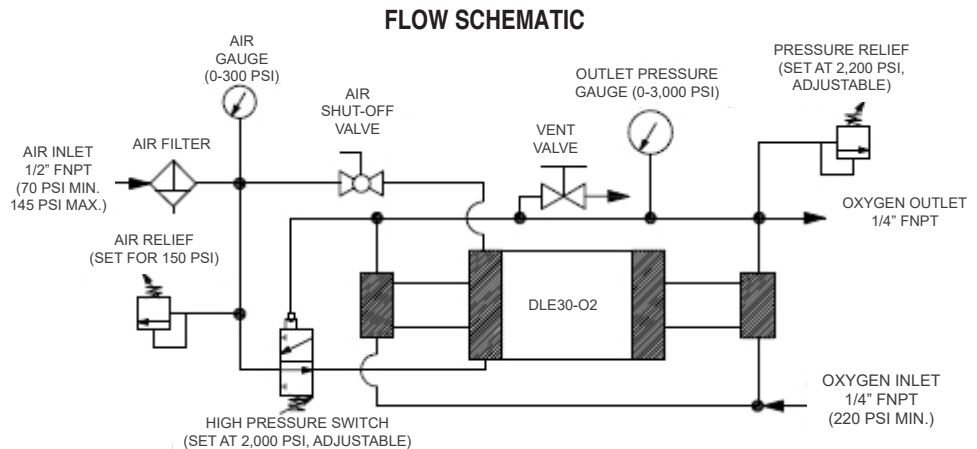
FLOW SCHEMATIC

AIR GAUGE (0-300 PSI)

AIR SHUT-OFF VALVE

OUTLET PRESSURE GAUGE (0-3,000 PSI)

PRESSURE RELIEF (SET AT 2,200 PSI, ADJUSTABLE)

AIR INLET 1/2" FNPT (70 PSI MIN. 145 PSI MAX.)

AIR FILTER

VENT VALVE

OXYGEN OUTLET 1/4" FNPT

AIR RELIEF (SET FOR 150 PSI)

DLE30-O2

OXYGEN INLET 1/4" FNPT (220 PSI MIN.)

HIGH PRESSURE SWITCH (SET AT 2,000 PSI, ADJUSTABLE)